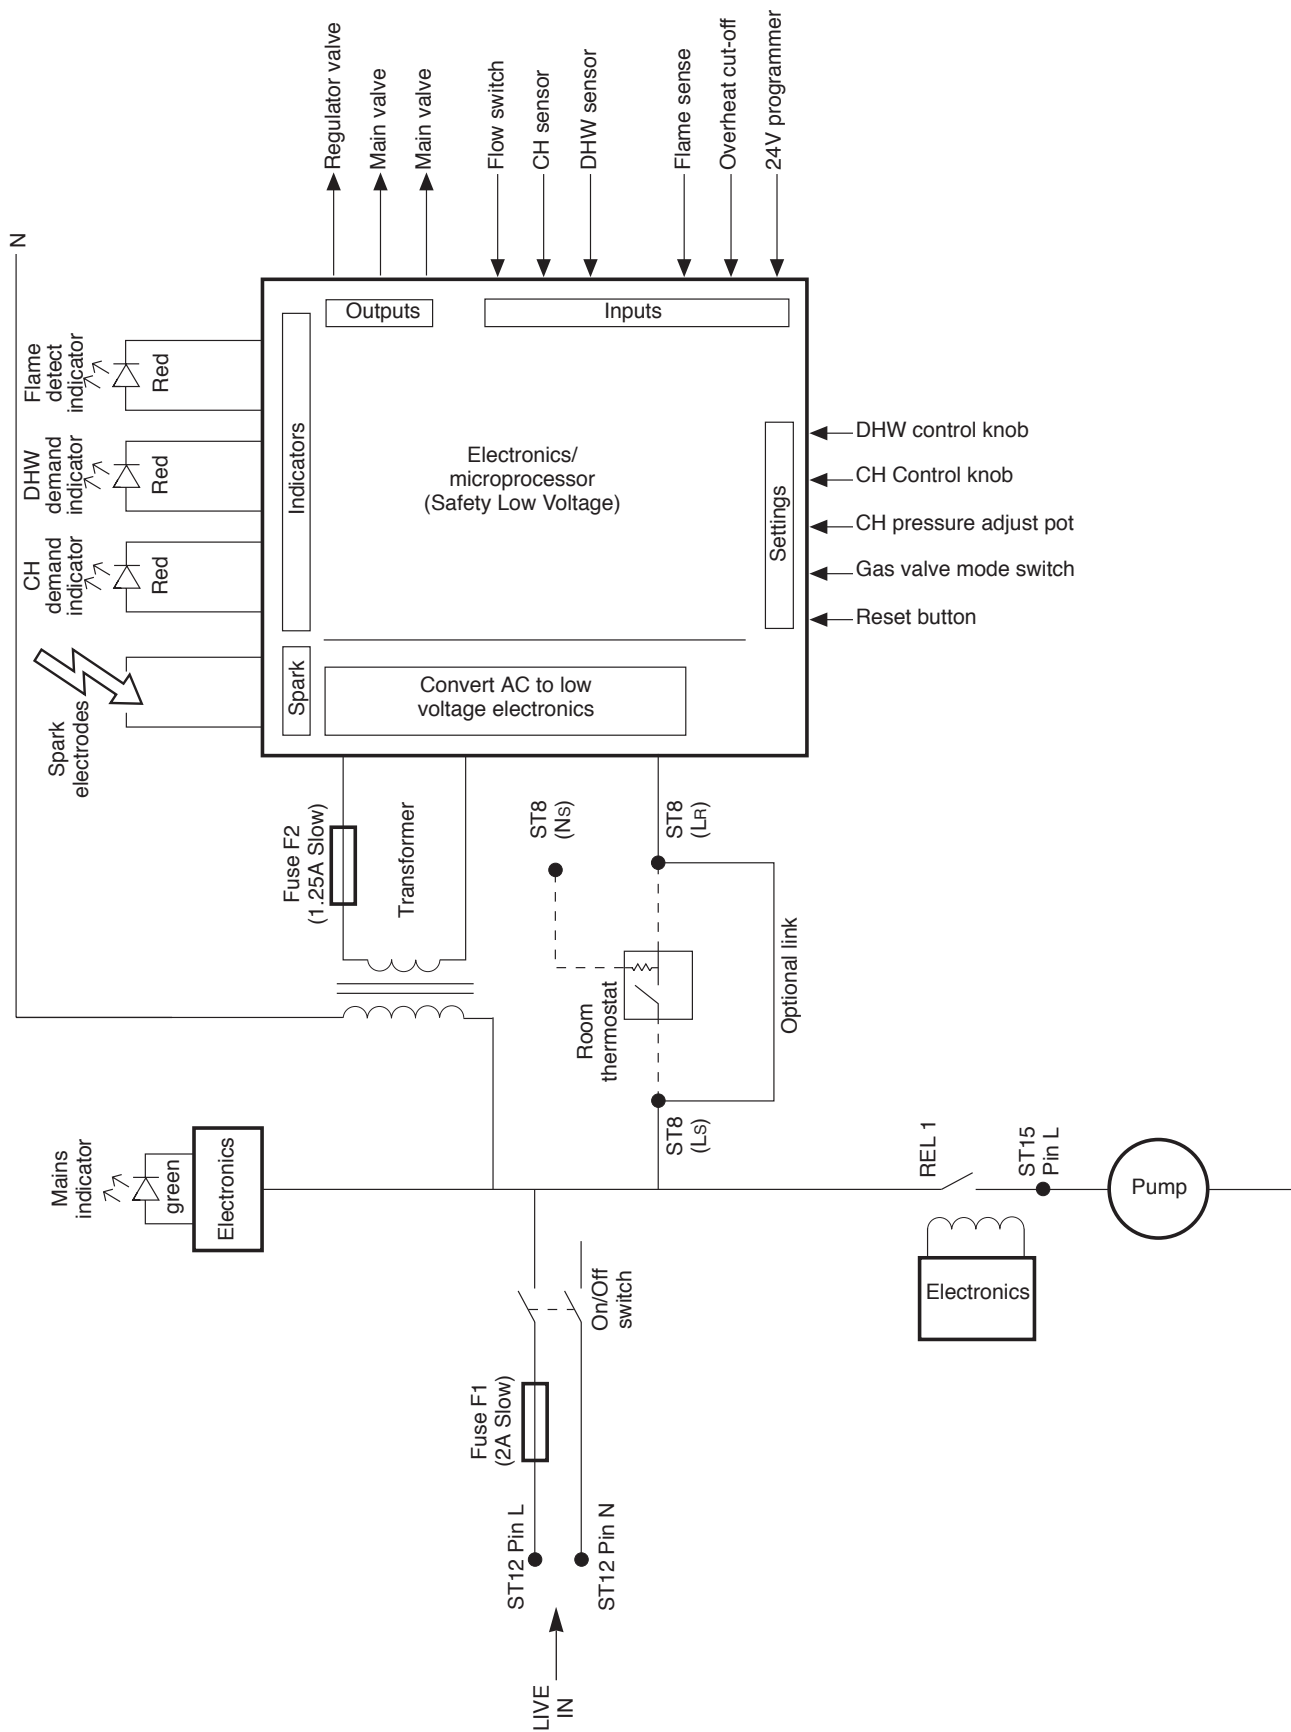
Regulator valve
Main valve
Main valve
Flow switch
CH sensor
DHW sensor
Flame sense
Overheat cut-off
24V programmer

N

Outputs
Inputs

Flame detect indicator
Red
DHW demand indicator
Red
CH demand indicator
Red

Indicators

Electronics/ microprocessor (Safety Low Voltage)

Settings

DHW control knob
CH Control knob
CH pressure adjust pot
Gas valve mode switch
Reset button

Spark electrodes
Spark
Convert AC to low voltage electronics

Fuse F2 (1.25A Slow)
Transformer

ST8 (NS)
ST8 (LR)

Optional link

Room thermostat

ST8 (LS)

Mains indicator
green
Electronics

REL 1
ST15 Pin L
Pump

Electronics

On/Off switch

Fuse F1 (2A Slow)

ST12 Pin L
ST12 Pin N

LIVE IN